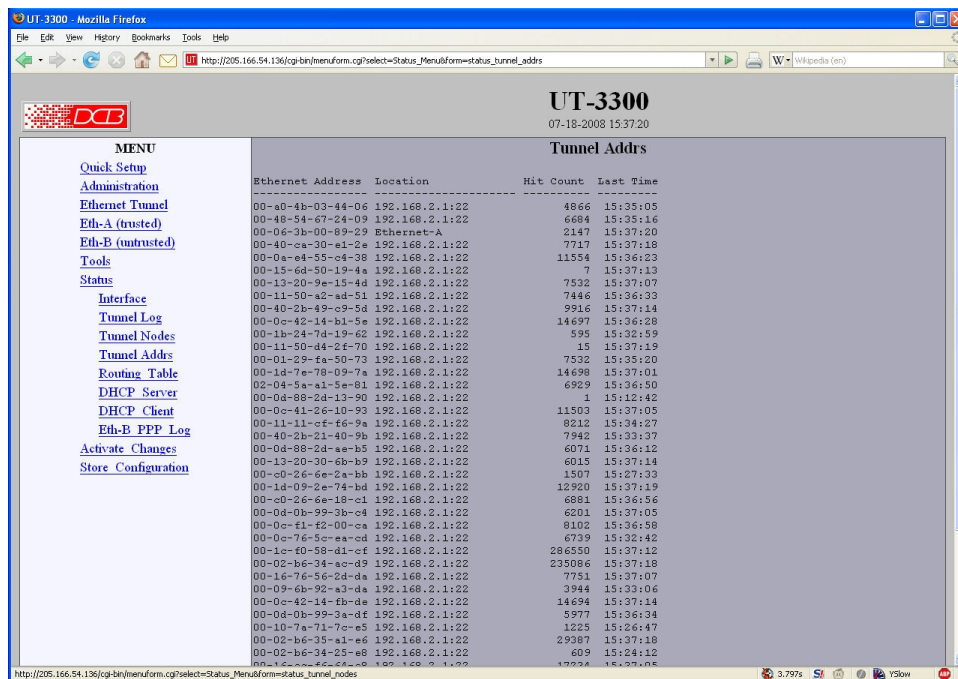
UT-3300 - Mozilla Firefox

File Edit View History Bookmarks Tools Help

http://205.166.54.136/cgi-bin/menuform.cgi?select=Status_Menu&form=status_tunnel_addrs

Wikipedia (en)

DCB

UT-3300

07-18-2008 15:37:20

MENU

Quick Setup
Administration
Ethernet Tunnel
Eth-A (trusted)
Eth-B (untrusted)
Tools
Status
Interface
Tunnel Log
Tunnel Nodes
Tunnel Addrs
Routing Table
DHCP Server
DHCP Client
Eth-B PPP Log
Activate Changes
Store Configuration

Tunnel Addrs

| Ethernet Address | Location | Hit Count | Last Time |
|---|---|---|---|
| 00-a0-4b-03-44-06 | 192.168.2.1:22 | 4866 | 15:35:05 |
| 00-48-54-67-24-09 | 192.168.2.1:22 | 6684 | 15:35:16 |
| 00-06-3b-00-89-29 | Ethernet-A | 2147 | 15:37:20 |
| 00-40-ca-30-e1-2e | 192.168.2.1:22 | 7717 | 15:37:18 |
| 00-0a-e4-55-c4-38 | 192.168.2.1:22 | 11554 | 15:36:23 |
| 00-15-6d-50-19-4a | 192.168.2.1:22 | 7 | 15:37:13 |
| 00-13-20-9e-15-4d | 192.168.2.1:22 | 7532 | 15:37:07 |
| 00-11-50-a2-ad-51 | 192.168.2.1:22 | 7446 | 15:36:33 |
| 00-40-2b-49-c9-5d | 192.168.2.1:22 | 9916 | 15:37:14 |
| 00-0c-42-14-b1-5e | 192.168.2.1:22 | 14697 | 15:36:28 |
| 00-1b-24-7d-19-62 | 192.168.2.1:22 | 595 | 15:32:59 |
| 00-11-50-d4-2f-70 | 192.168.2.1:22 | 15 | 15:37:19 |
| 00-01-29-fa-50-73 | 192.168.2.1:22 | 7532 | 15:35:20 |
| 00-1d-7e-78-09-7a | 192.168.2.1:22 | 14698 | 15:37:01 |
| 02-04-5a-a1-5e-81 | 192.168.2.1:22 | 6929 | 15:36:50 |
| 00-0d-88-2d-13-90 | 192.168.2.1:22 | 1 | 15:12:42 |
| 00-0c-41-26-10-93 | 192.168.2.1:22 | 11503 | 15:37:05 |
| 00-11-11-cf-f6-9a | 192.168.2.1:22 | 8212 | 15:34:27 |
| 00-40-2b-21-40-9b | 192.168.2.1:22 | 7942 | 15:33:37 |
| 00-0d-88-2f-ae-b5 | 192.168.2.1:22 | 6071 | 15:36:12 |
| 00-13-20-30-6b-b9 | 192.168.2.1:22 | 6015 | 15:37:14 |
| 00-c0-26-6e-2a-bb | 192.168.2.1:22 | 1507 | 15:27:33 |
| 00-1d-09-2e-74-bd | 192.168.2.1:22 | 12920 | 15:37:19 |
| 00-c0-26-6e-18-c1 | 192.168.2.1:22 | 6881 | 15:36:56 |
| 00-0d-0b-99-3b-c4 | 192.168.2.1:22 | 6201 | 15:37:05 |
| 00-0c-f1-f2-00-ca | 192.168.2.1:22 | 8102 | 15:36:58 |
| 00-0c-76-5c-ea-cd | 192.168.2.1:22 | 6739 | 15:32:42 |
| 00-1c-f0-58-d1-cf | 192.168.2.1:22 | 286550 | 15:37:12 |
| 00-02-b6-34-ac-d9 | 192.168.2.1:22 | 235086 | 15:37:18 |
| 00-16-76-56-2d-da | 192.168.2.1:22 | 7751 | 15:37:07 |
| 00-09-6b-92-a3-da | 192.168.2.1:22 | 3944 | 15:33:06 |
| 00-0c-42-14-fb-de | 192.168.2.1:22 | 14694 | 15:37:14 |
| 00-0d-0b-99-3a-df | 192.168.2.1:22 | 5977 | 15:36:34 |
| 00-10-7a-71-7c-e5 | 192.168.2.1:22 | 1225 | 15:26:47 |
| 00-02-b6-35-a1-e6 | 192.168.2.1:22 | 29387 | 15:37:18 |
| 00-02-b6-34-25-e8 | 192.168.2.1:22 | 609 | 15:24:12 |
| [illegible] | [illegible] | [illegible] | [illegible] |

http://205.166.54.136/cgi-bin/menuform.cgi?select=Status_Menu&form=status_tunnel_nodes

3.797s YSlow